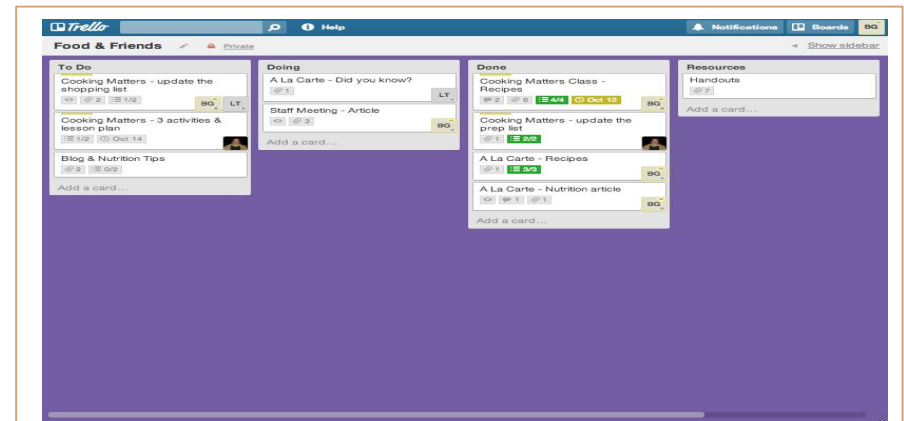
Trello

Help

Notifications

Boards

BG

Food & Friends

Private

Show sidebar

To Do

Cooking Matters - update the shopping list

2

1/2

BG

LT

Cooking Matters - 3 activities & lesson plan

1/2

Oct 14

Blog & Nutrition Tips

2

0/2

Add a card...

Doing

A La Carte - Did you know?

1

LT

Staff Meeting - Article

3

BG

Add a card...

Done

Cooking Matters Class - Recipes

2

6

4/4

Oct 12

BG

Cooking Matters - update the prep list

1

2/2

A La Carte - Recipes

1

3/3

BG

A La Carte - Nutrition article

1

1

BG

Add a card...

Resources

Handouts

7

Add a card...